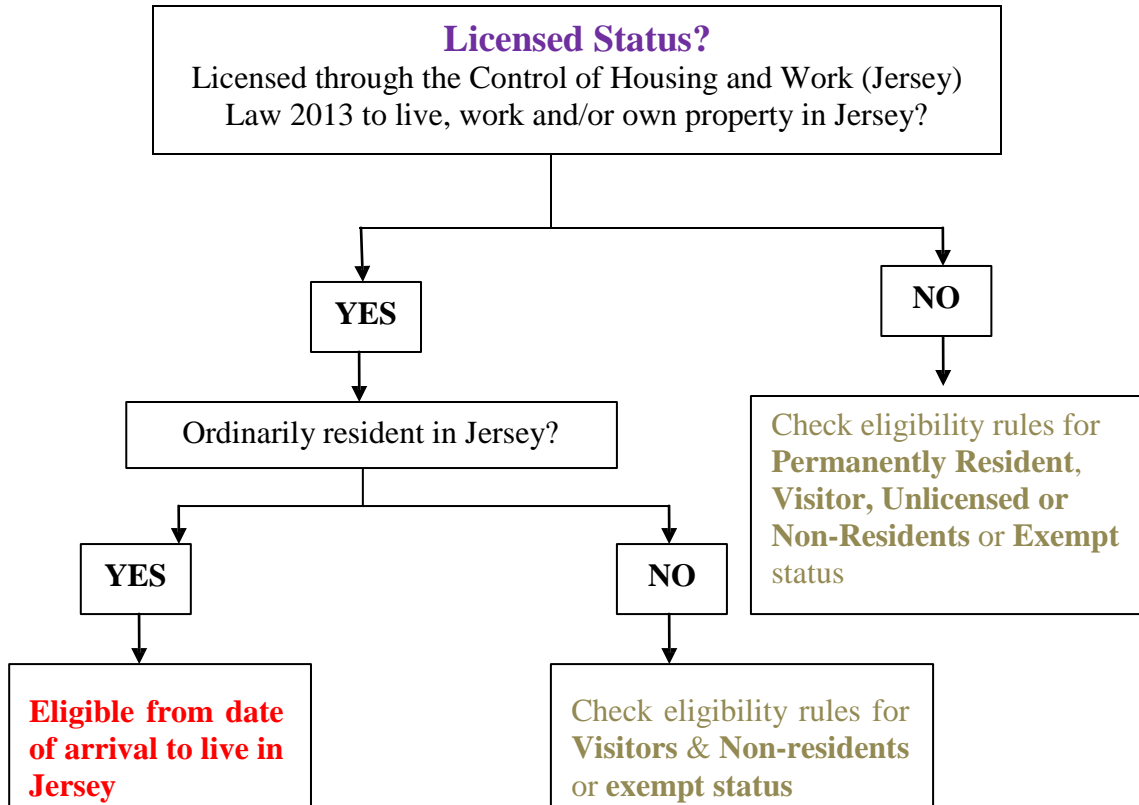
**Licensed Status?**
Licensed through the Control of Housing and Work (Jersey) Law 2013 to live, work and/or own property in Jersey?

**YES**

**NO**

Check eligibility rules for **Permanently Resident**, **Visitor, Unlicensed or Non-Residents** or **Exempt** status

Ordinarily resident in Jersey?

**YES**

**NO**

**Eligible from date of arrival to live in Jersey**

Check eligibility rules for **Visitors** & **Non-residents** or **exempt status**